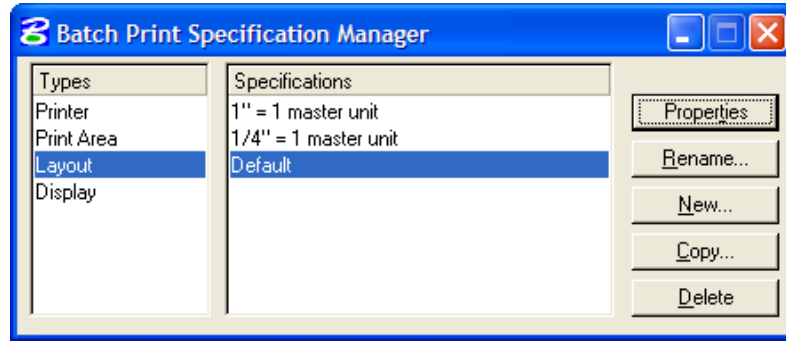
Batch Print Specification Manager

| Types | Specifications |
|---|---|
| Printer | 1" = 1 master unit |
| Print Area | 1/4" = 1 master unit |
| Layout | Default |
| Display | |

Properties
Rename...
New...
Copy...
Delete